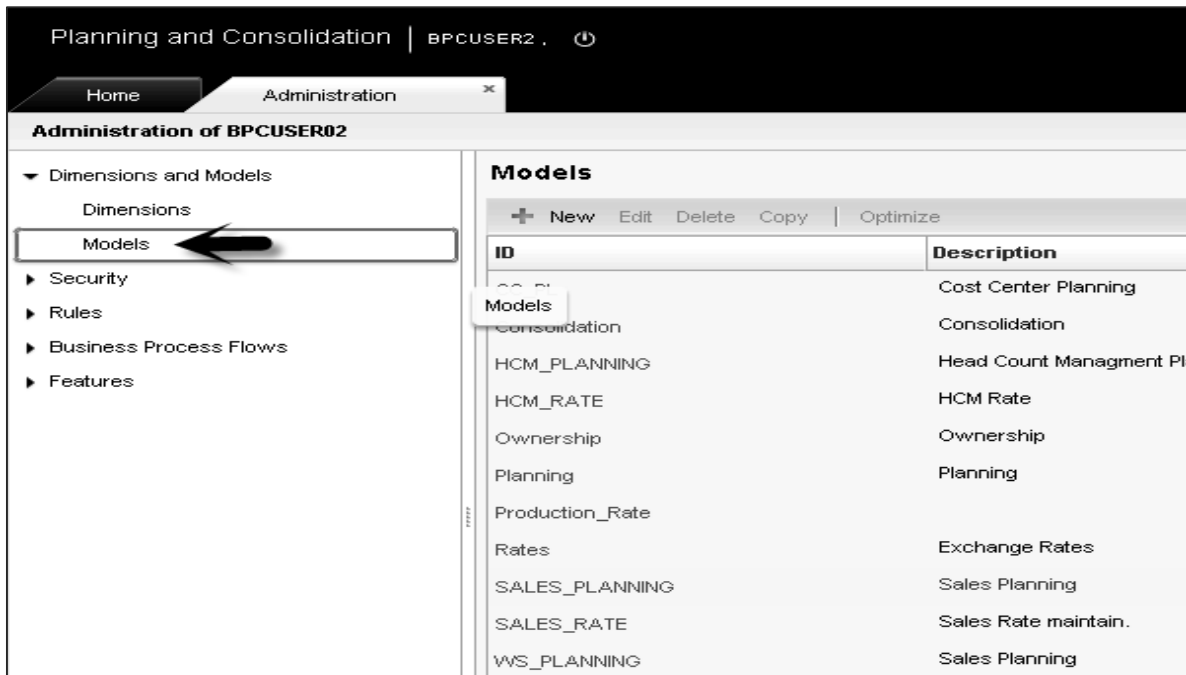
Planning and Consolidation | BPCUSER2 ,

Home Administration ×

Administration of BPCUSER02

Dimensions and Models
Dimensions
Models
Security
Rules
Business Process Flows
Features

Models

New Edit Delete Copy | Optimize

| ID | Description |
|---|---|
| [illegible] | Cost Center Planning |
| Consolidation | Consolidation |
| HCM_PLANNING | Head Count Managment Pl |
| HCM_RATE | HCM Rate |
| Ownership | Ownership |
| Planning | Planning |
| Production_Rate | |
| Rates | Exchange Rates |
| SALES_PLANNING | Sales Planning |
| SALES_RATE | Sales Rate maintain. |
| WS_PLANNING | Sales Planning |

Models